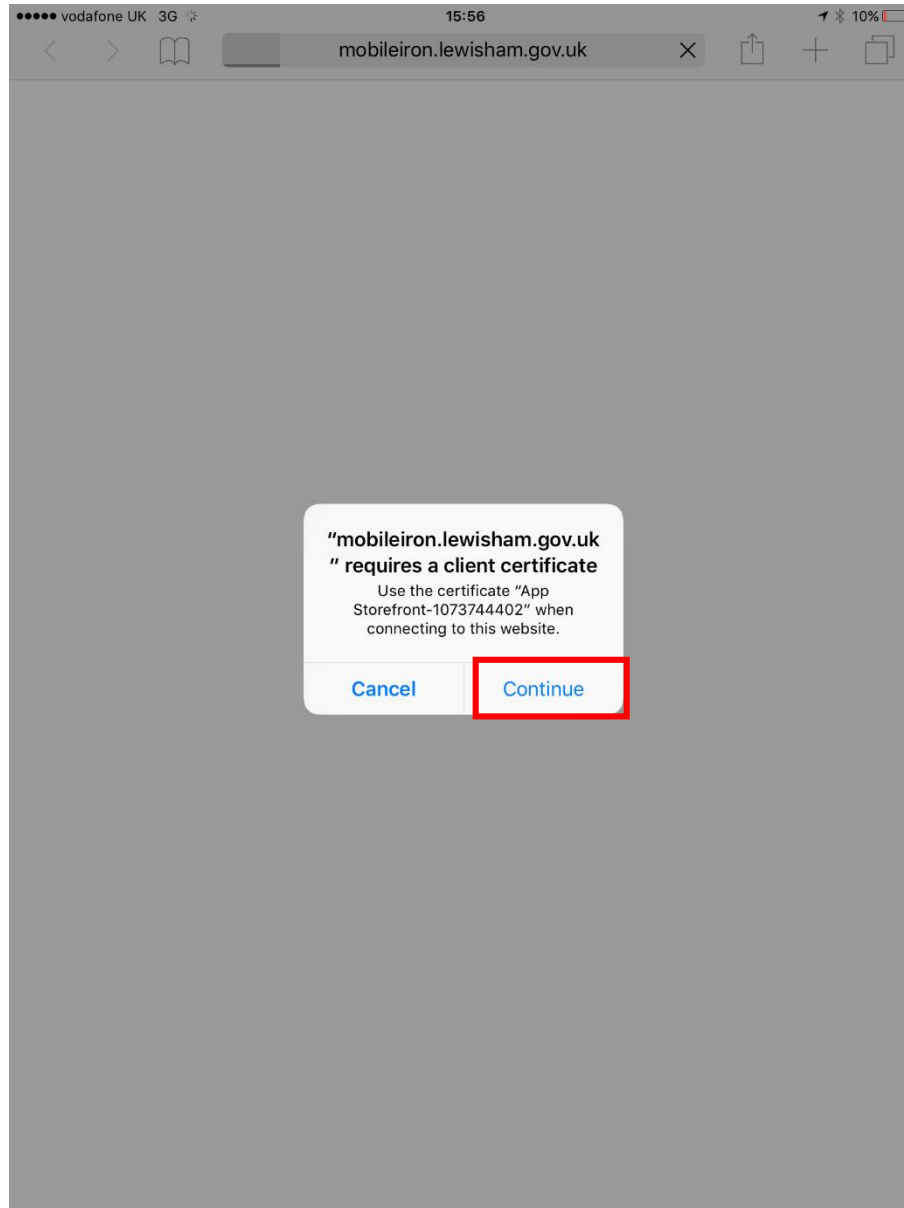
●●●●● vodafone UK 3G 15:56 10%

mobileiron.lewisham.gov.uk

"mobileiron.lewisham.gov.uk" requires a client certificate

Use the certificate "App Storefront-1073744402" when connecting to this website.

Cancel Continue